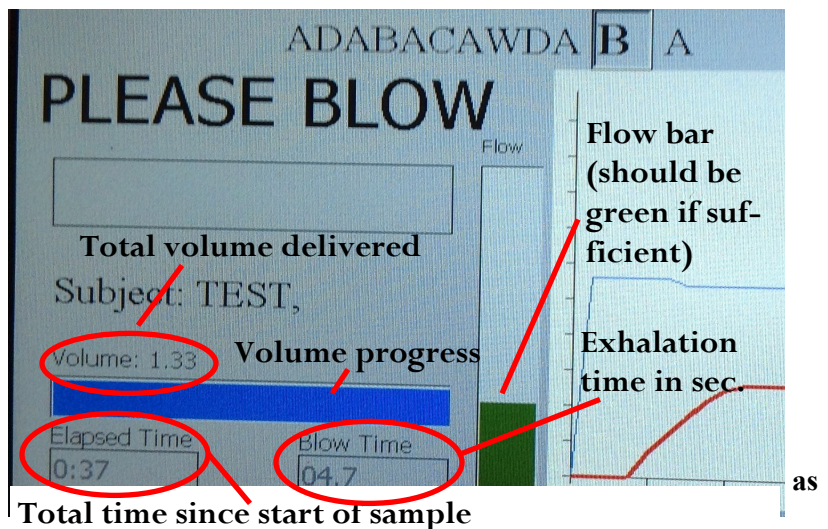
ADABACAWDA B A

PLEASE BLOW

Flow

Flow bar (should be green if sufficient)

Total volume delivered

Subject: TEST,

Volume: 1.33

Volume progress

Exhalation time in sec.

Elapsed Time
0:37

Blow Time
04.7

as

Total time since start of sample